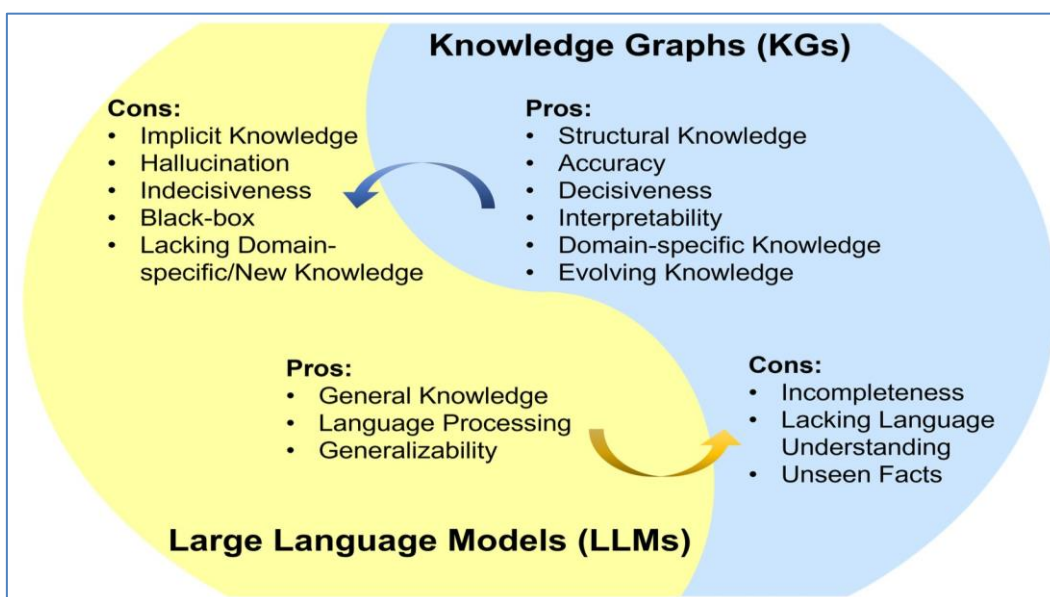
Knowledge Graphs (KGs)

Cons:
- Implicit Knowledge
- Hallucination
- Indecisiveness
- Black-box
- Lacking Domain-specific/New Knowledge

Pros:
- Structural Knowledge
- Accuracy
- Decisiveness
- Interpretability
- Domain-specific Knowledge
- Evolving Knowledge

Pros:
- General Knowledge
- Language Processing
- Generalizability

Cons:
- Incompleteness
- Lacking Language Understanding
- Unseen Facts

Large Language Models (LLMs)